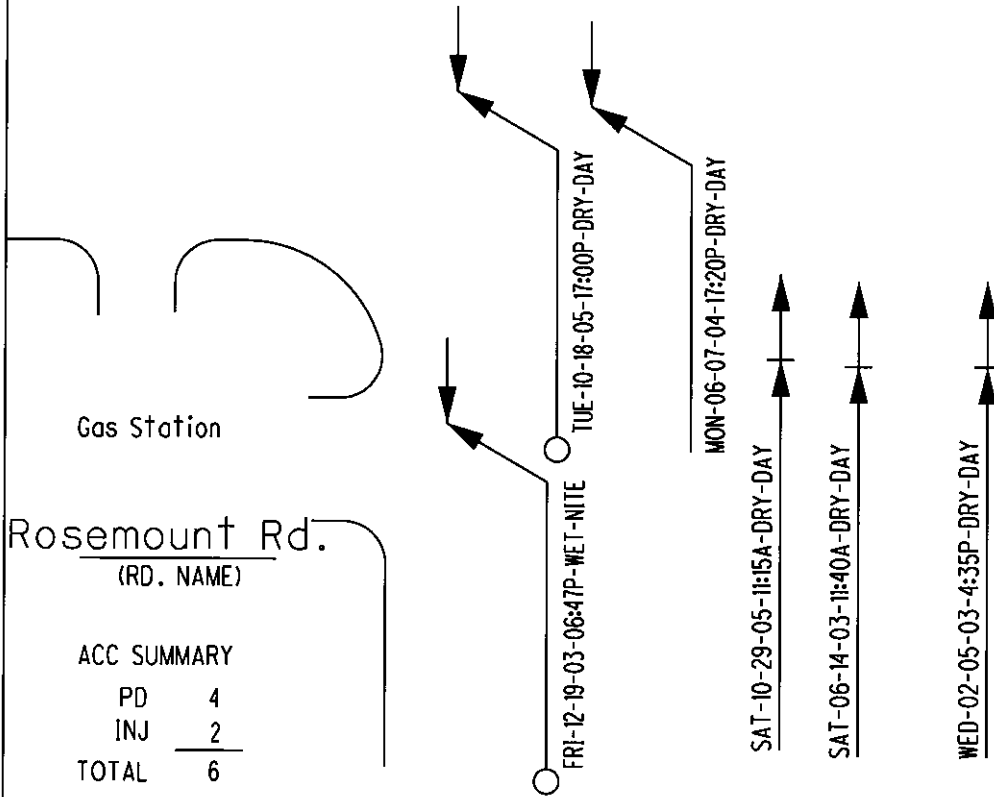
Gas Station

Rosemount Rd.
(RD. NAME)

ACC SUMMARY
PD 4
INJ 2
TOTAL 6

TUE-10-18-05-17:00P-DRY-DAY

MON-06-07-04-17:20P-DRY-DAY

FRI-12-19-03-06:47P-WET-NITE

SAT-10-29-05-11:15A-DRY-DAY

SAT-06-14-03-11:40A-DRY-DAY

WED-02-05-03-4:35P-DRY-DAY